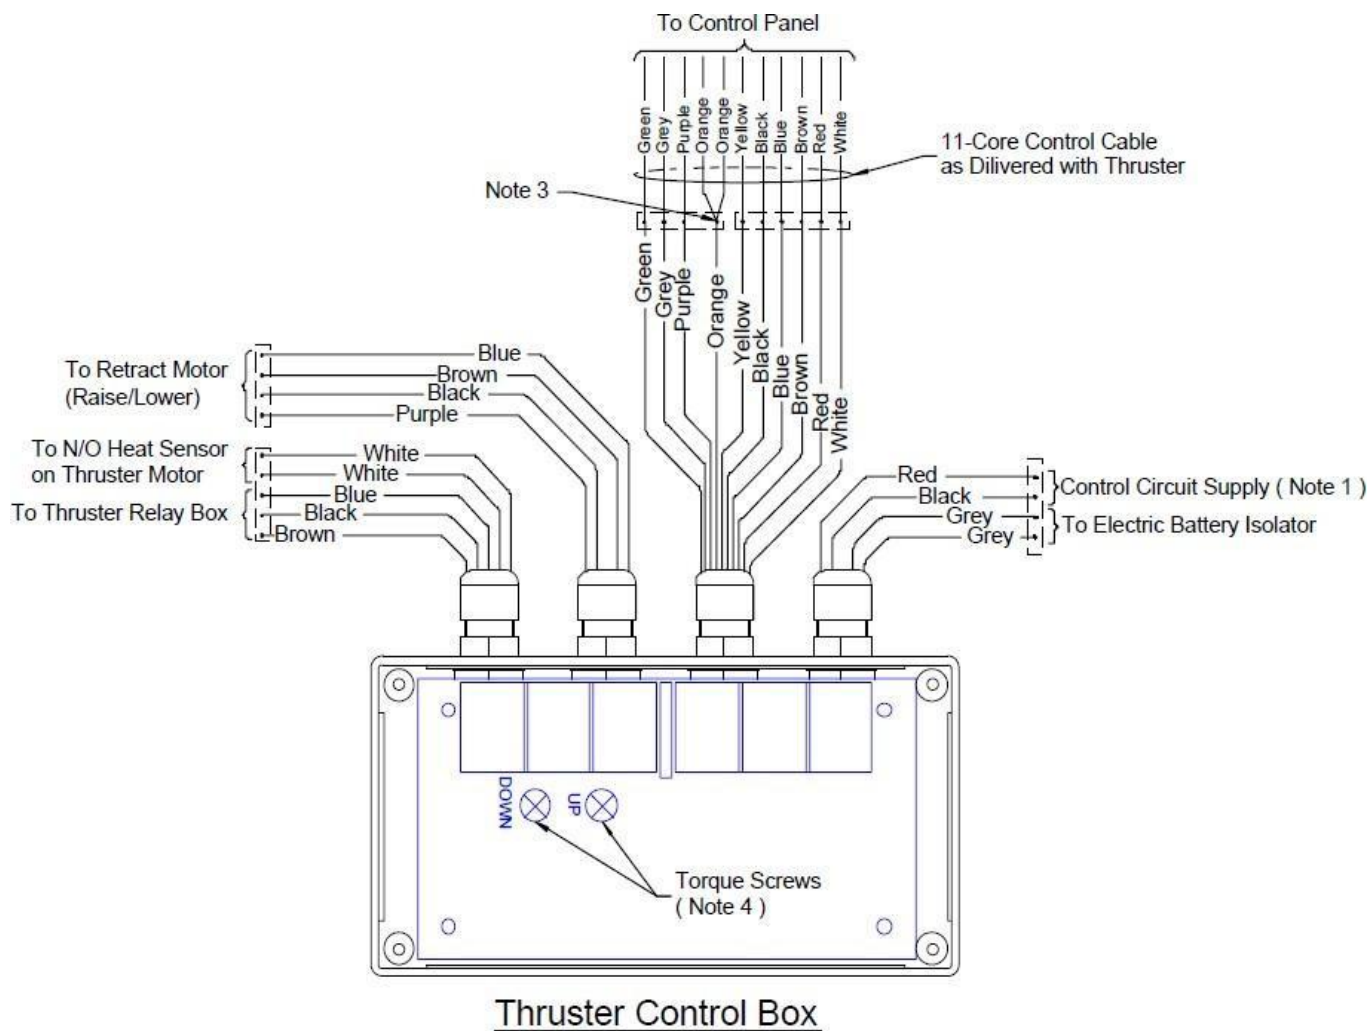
To Control Panel

Green
Grey
Purple
Orange
Orange
Yellow
Black
Blue
Brown
Red
White

11-Core Control Cable as Dilivered with Thruster

Note 3

Green
Grey
Purple
Orange
Yellow
Black
Blue
Brown
Red
White

To Retract Motor (Raise/Lower)

Blue
Brown
Black
Purple

To N/O Heat Sensor on Thruster Motor

White
White

To Thruster Relay Box

Blue
Black
Brown

Red
Black
Control Circuit Supply ( Note 1 )
Grey
Grey
To Electric Battery Isolator

DOWN
UP

Torque Screws ( Note 4 )

Thruster Control Box